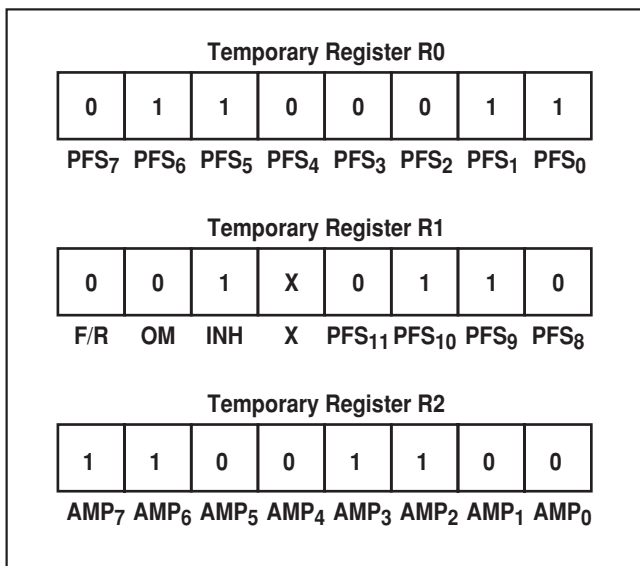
Temporary Register R0

| 0 | 1 | 1 | 0 | 0 | 0 | 1 | 1 |
|---|---|---|---|---|---|---|---|
| $PFS_7$ | $PFS_6$ | $PFS_5$ | $PFS_4$ | $PFS_3$ | $PFS_2$ | $PFS_1$ | $PFS_0$ |

Temporary Register R1

| 0 | 0 | 1 | X | 0 | 1 | 1 | 0 |
|---|---|---|---|---|---|---|---|
| F/R | OM | INH | X | $PFS_{11}$ | $PFS_{10}$ | $PFS_9$ | $PFS_8$ |

Temporary Register R2

| 1 | 1 | 0 | 0 | 1 | 1 | 0 | 0 |
|---|---|---|---|---|---|---|---|
| $AMP_7$ | $AMP_6$ | $AMP_5$ | $AMP_4$ | $AMP_3$ | $AMP_2$ | $AMP_1$ | $AMP_0$ |